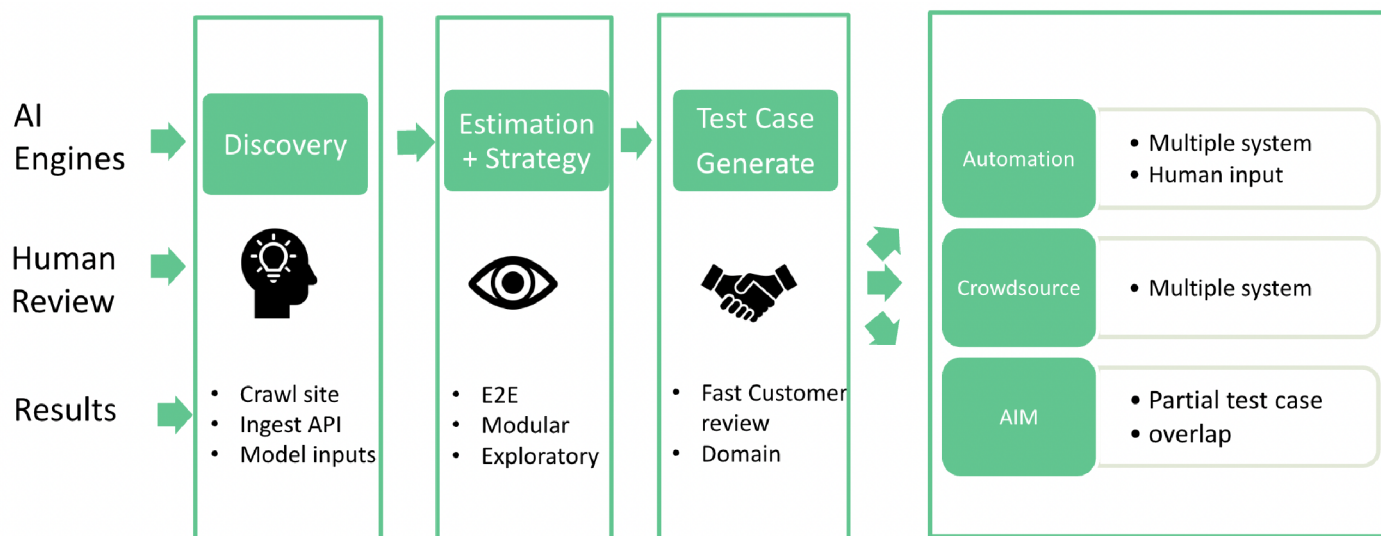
AI Engines

Human Review

Results

Discovery

- Crawl site
- Ingest API
- Model inputs

Estimation + Strategy

- E2E
- Modular
- Exploratory

Test Case Generate

- Fast Customer review
- Domain

Automation

- Multiple system
- Human input

Crowdsource

- Multiple system

AIM

- Partial test case
- overlap